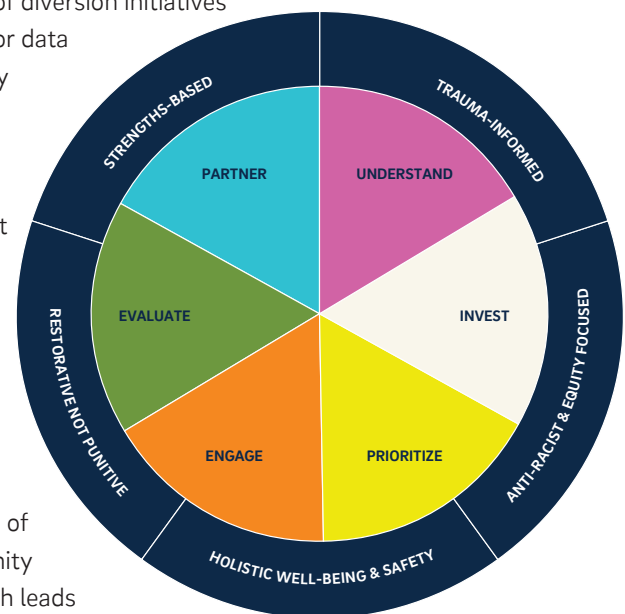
r diversion initiatives
r data
y

t

of
nity
h leads

STRENGTHS-BASED
TRAUMA-INFORMED
ANTI-RACIST & EQUITY FOCUSED
HOLISTIC WELL-BEING & SAFETY
RESTORATIVE NOT PUNITIVE

PARTNER
UNDERSTAND
EVALUATE
INVEST
ENGAGE
PRIORITIZE